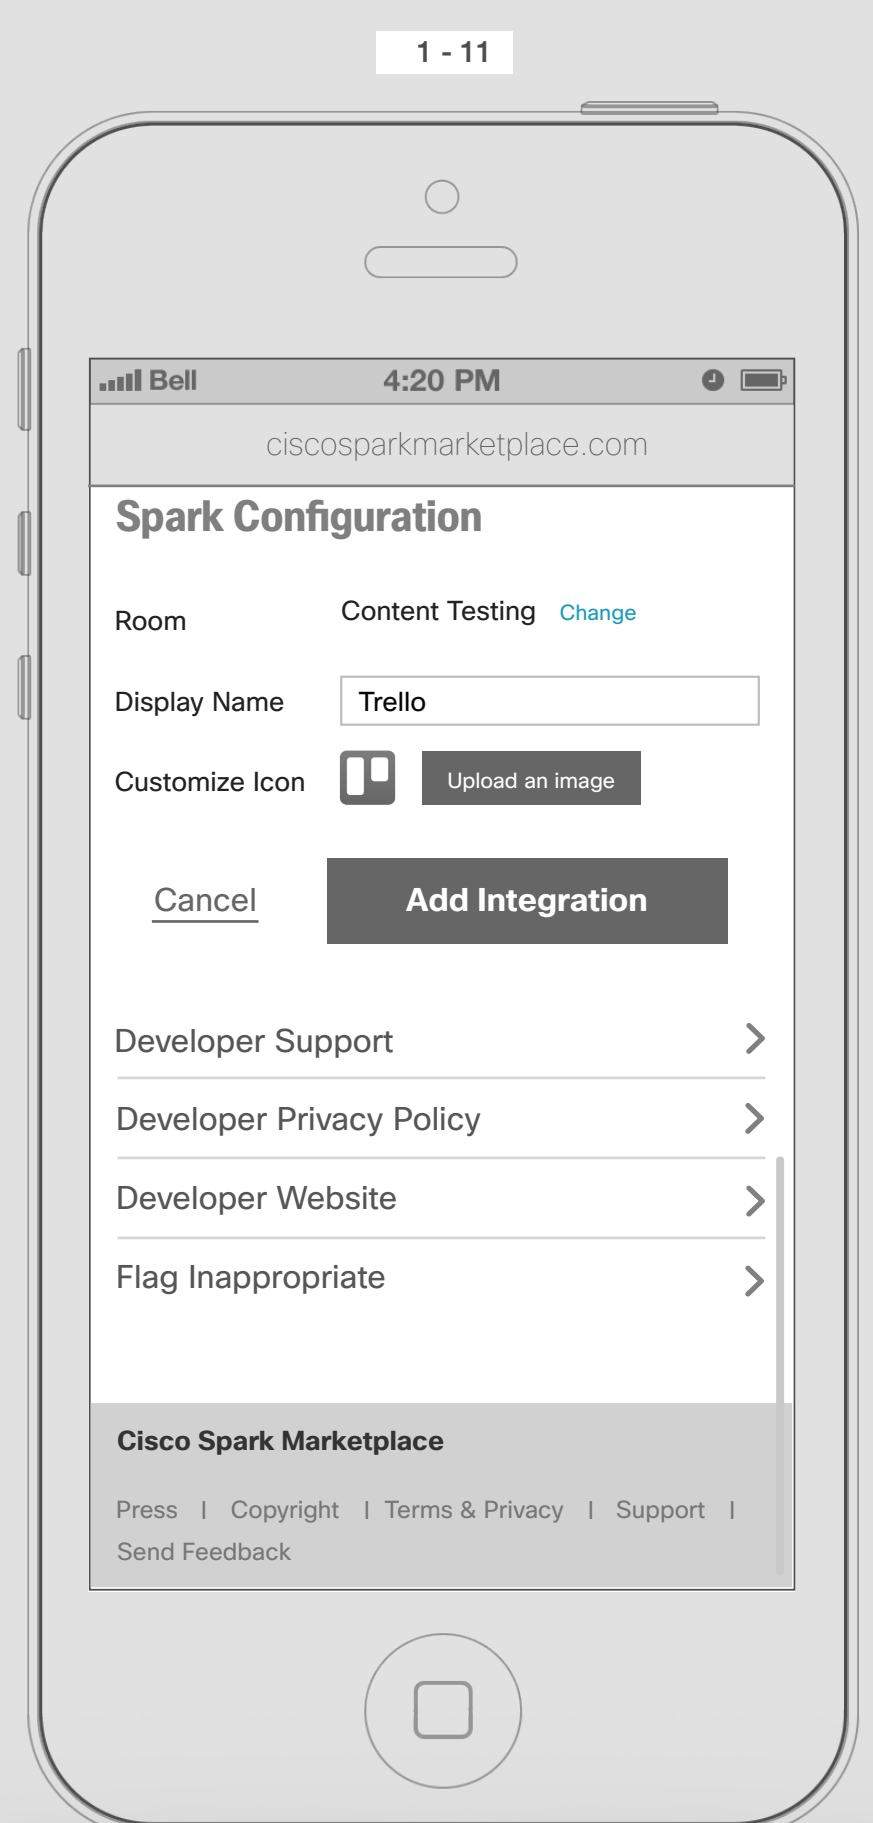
1 - 11

Bell 4:20 PM

ciscosparkmarketplace.com

Spark Configuration

Room Content Testing Change

Display Name Trello

Customize Icon Upload an image

Cancel Add Integration

Developer Support

Developer Privacy Policy

Developer Website

Flag Inappropriate

Cisco Spark Marketplace

Press | Copyright | Terms & Privacy | Support | Send Feedback